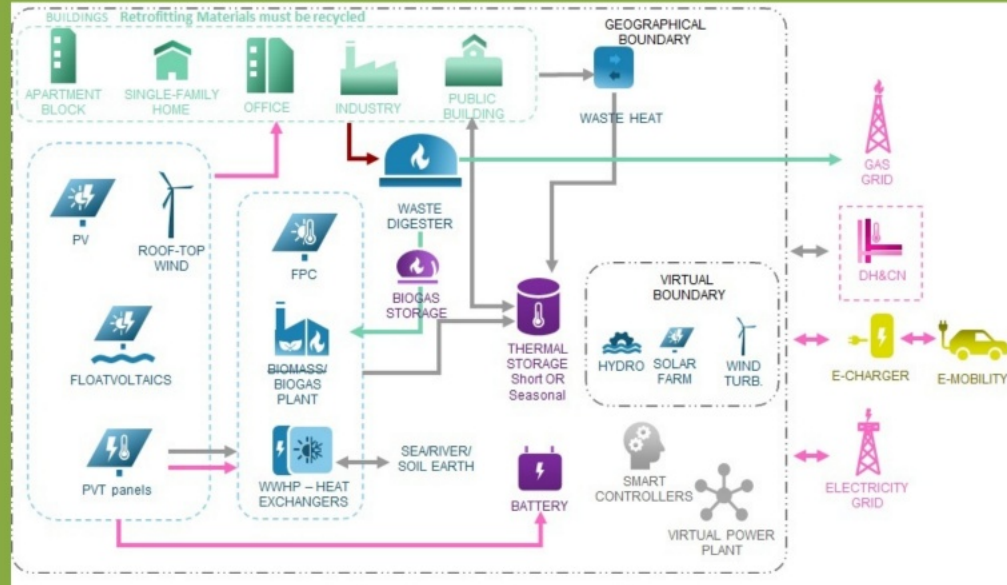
BUILDINGS Retrofitting Materials must be recycled

APARTMENT BLOCK

SINGLE-FAMILY HOME

OFFICE

INDUSTRY

PUBLIC BUILDING

GEOGRAPHICAL BOUNDARY

WASTE HEAT

GAS GRID

PV

ROOF-TOP WIND

FLOATVOLTAICS

PVT panels

FPC

WASTE DIGESTER

BIOGAS STORAGE

BIOMASS/ BIOGAS PLANT

WWHP – HEAT EXCHANGERS

SEA/RIVER/ SOIL EARTH

THERMAL STORAGE Short OR Seasonal

BATTERY

VIRTUAL BOUNDARY

HYDRO

SOLAR FARM

WIND TURB.

SMART CONTROLLERS

VIRTUAL POWER PLANT

DH&CN

E-CHARGER

E-MOBILITY

ELECTRICITY GRID